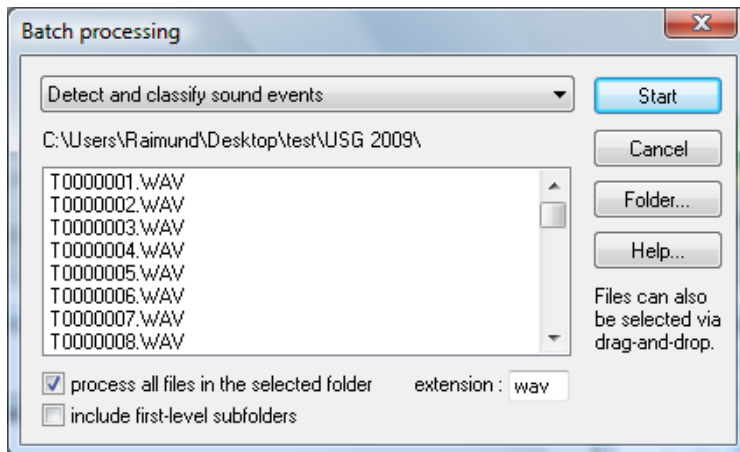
Batch processing

Detect and classify sound events

C:\Users\Raimund\Desktop\test\USG 2009\

T0000001.WAV
T0000002.WAV
T0000003.WAV
T0000004.WAV
T0000005.WAV
T0000006.WAV
T0000007.WAV
T0000008.WAV

process all files in the selected folder

extension : wav

include first-level subfolders

Start

Cancel

Folder...

Help...

Files can also be selected via drag-and-drop.